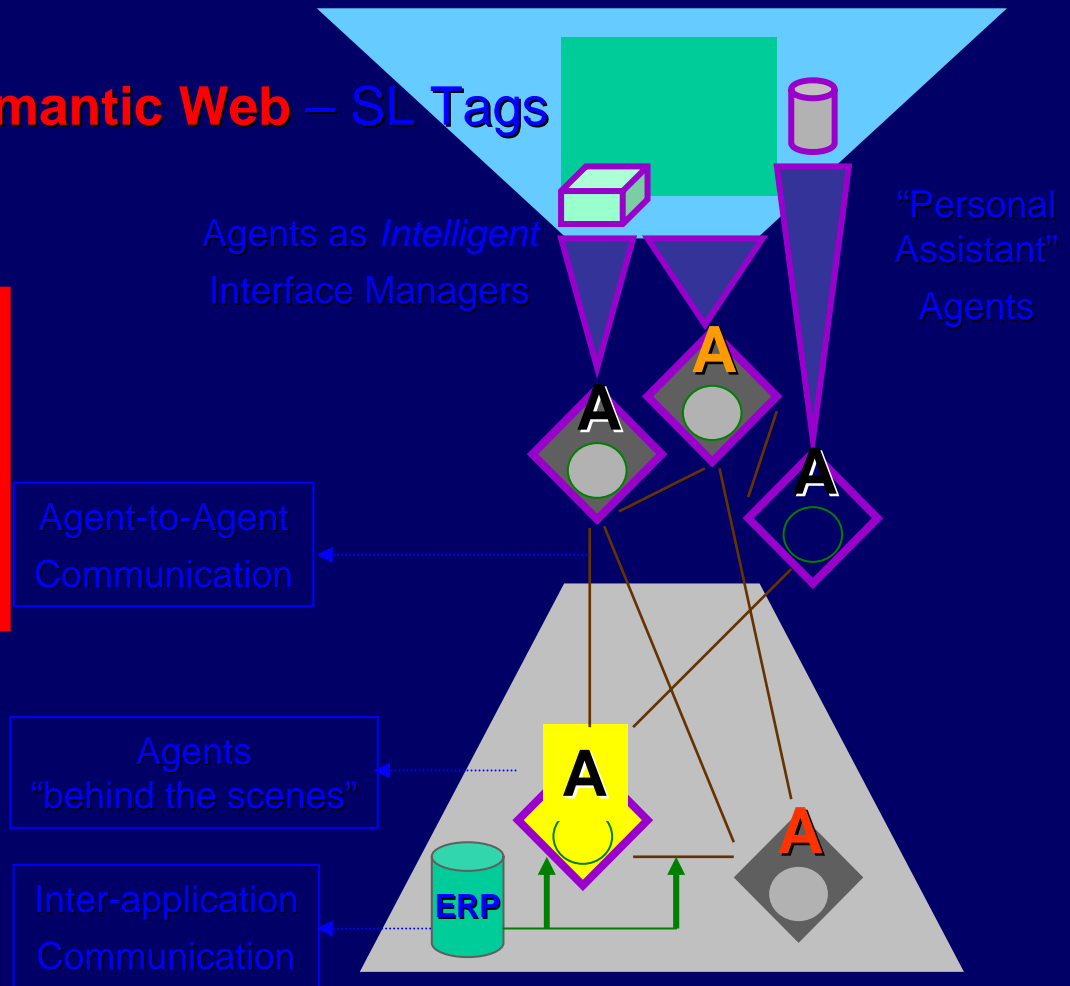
mantic Web – SL Tags

Agents as *Intelligent* Interface Managers

"Personal Assistant" Agents

A

A

A

Agent-to-Agent Communication

Agents "behind the scenes"

A

A

Inter-application Communication

ERP